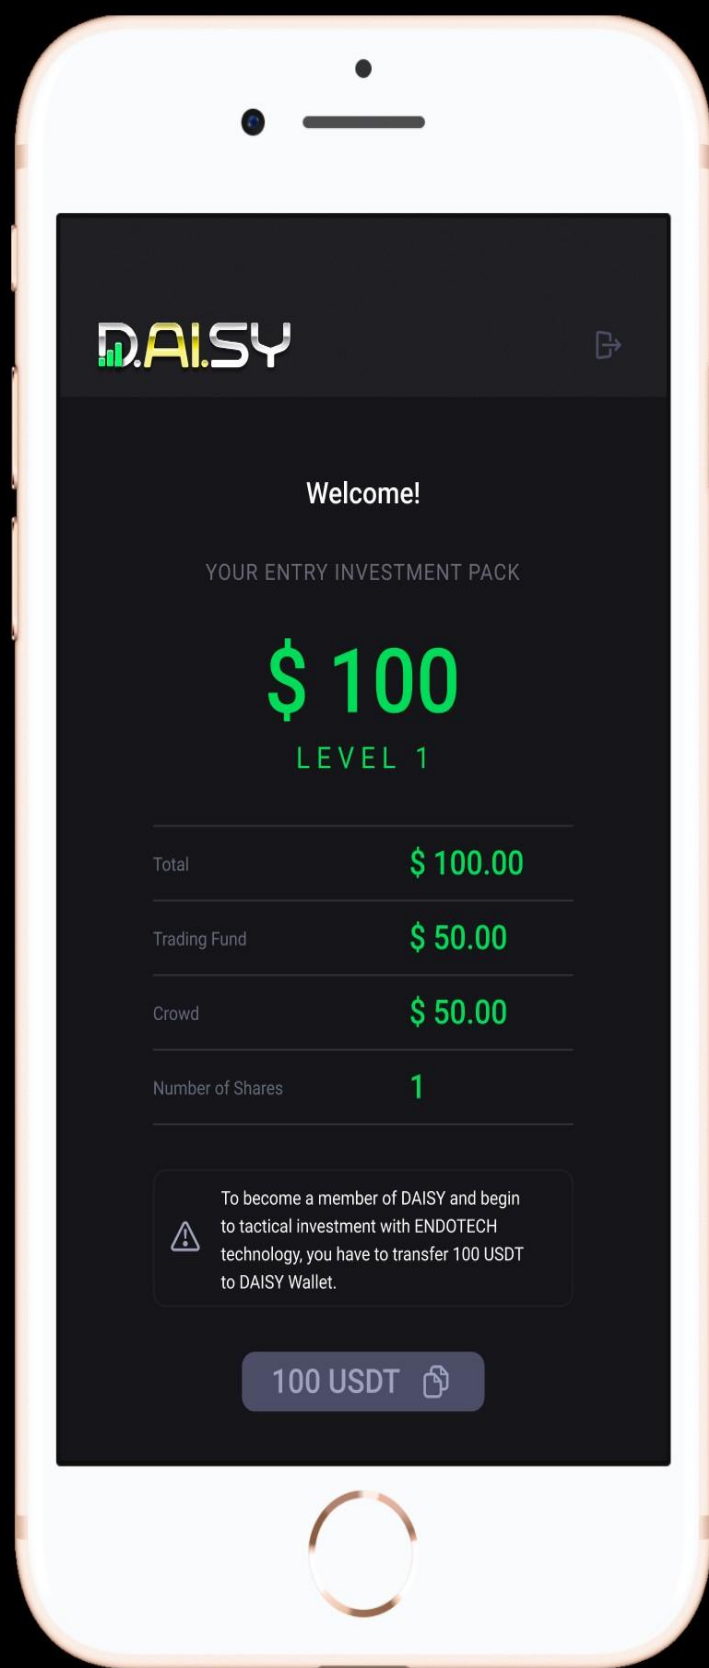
D.AI.SY

Welcome!

YOUR ENTRY INVESTMENT PACK

$ 100

LEVEL 1

| | |
|---|---|
| Total | $ 100.00 |
| Trading Fund | $ 50.00 |
| Crowd | $ 50.00 |
| Number of Shares | 1 |

To become a member of DAISY and begin to tactical investment with ENDOTECH technology, you have to transfer 100 USDT to DAISY Wallet.

100 USDT